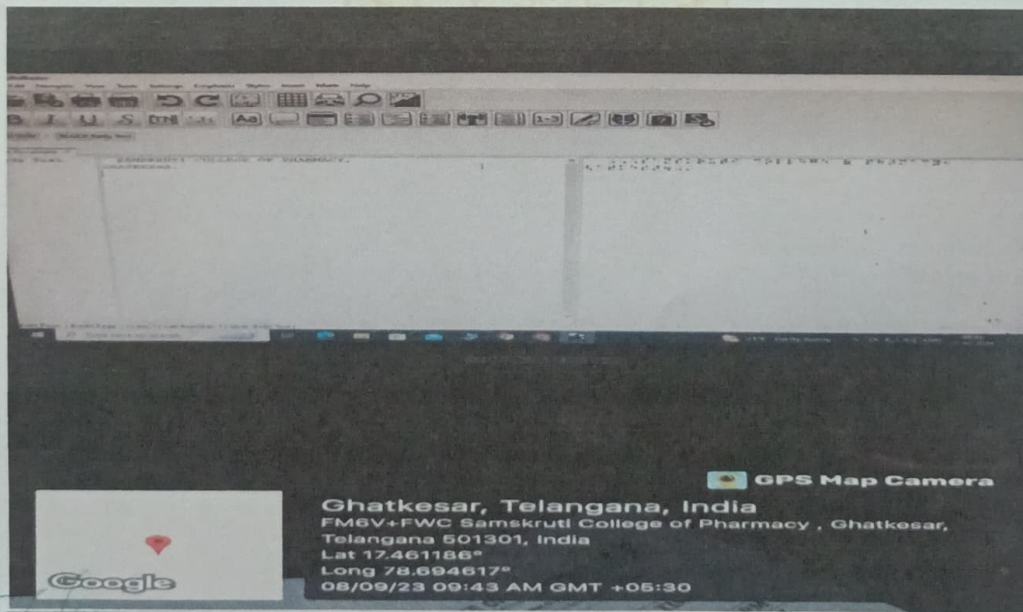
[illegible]

SAMSKRUTI COLLEGE OF PHARMACY.

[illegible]

GPS Map Camera

Ghatkesar, Telangana, India
FM6V+FWC Samskruti College of Pharmacy , Ghatkesar, Telangana 501301, India
Lat 17.461186°
Long 78.694617°
08/09/23 09:43 AM GMT +05:30

Google